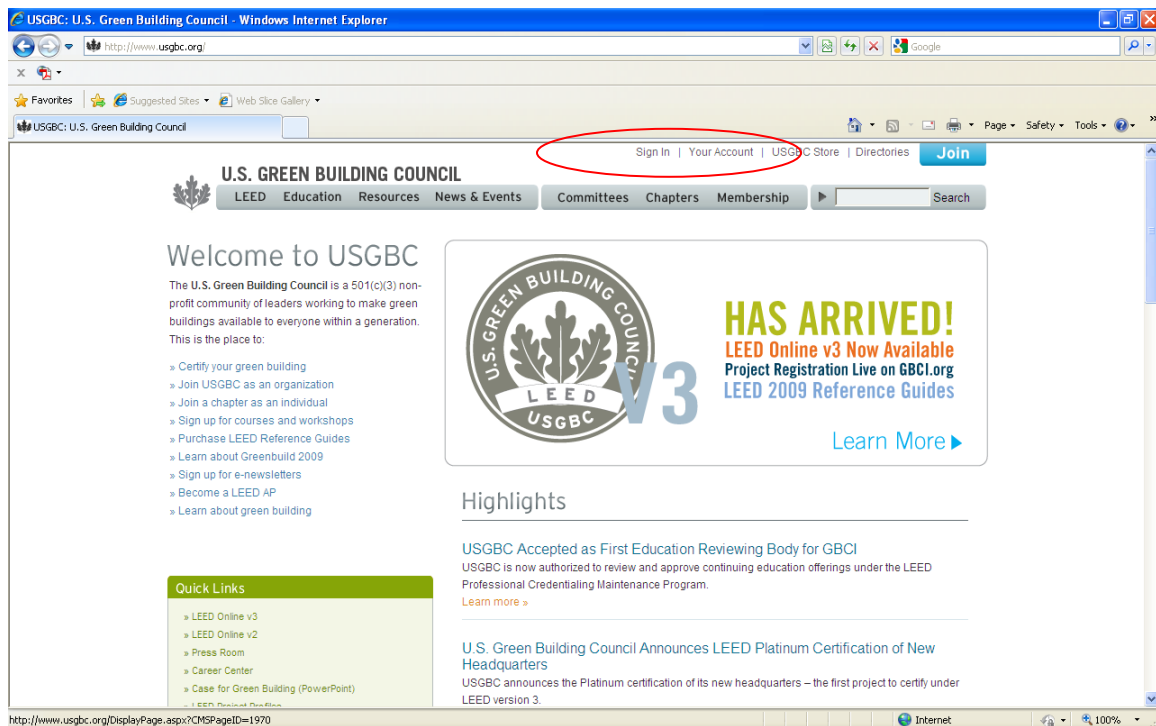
USGBC: U.S. Green Building Council - Windows Internet Explorer

http://www.usgbc.org/

Google

Favorites | Suggested Sites | Web Slice Gallery

USGBC: U.S. Green Building Council

Page | Safety | Tools

Sign In | Your Account | USGBC Store | Directories | Join

U.S. GREEN BUILDING COUNCIL

LEED | Education | Resources | News & Events | Committees | Chapters | Membership | Search

Welcome to USGBC

The **U.S. Green Building Council** is a 501(c)(3) non-profit community of leaders working to make green buildings available to everyone within a generation. This is the place to:

» Certify your green building
» Join USGBC as an organization
» Join a chapter as an individual
» Sign up for courses and workshops
» Purchase LEED Reference Guides
» Learn about Greenbuild 2009
» Sign up for e-newsletters
» Become a LEED AP
» Learn about green building

U.S. GREEN BUILDING COUNCIL
LEED
USGBC
V3

HAS ARRIVED!
LEED Online v3 Now Available
Project Registration Live on GBCI.org
LEED 2009 Reference Guides

Learn More

Highlights

USGBC Accepted as First Education Reviewing Body for GBCI
USGBC is now authorized to review and approve continuing education offerings under the LEED Professional Credentialing Maintenance Program.
Learn more »

U.S. Green Building Council Announces LEED Platinum Certification of New Headquarters
USGBC announces the Platinum certification of its new headquarters – the first project to certify under LEED version 3.

Quick Links
» LEED Online v3
» LEED Online v2
» Press Room
» Career Center
» Case for Green Building (PowerPoint)
» LEED Project Profiles

http://www.usgbc.org/DisplayPage.aspx?CMSPageID=1970

Internet

100%